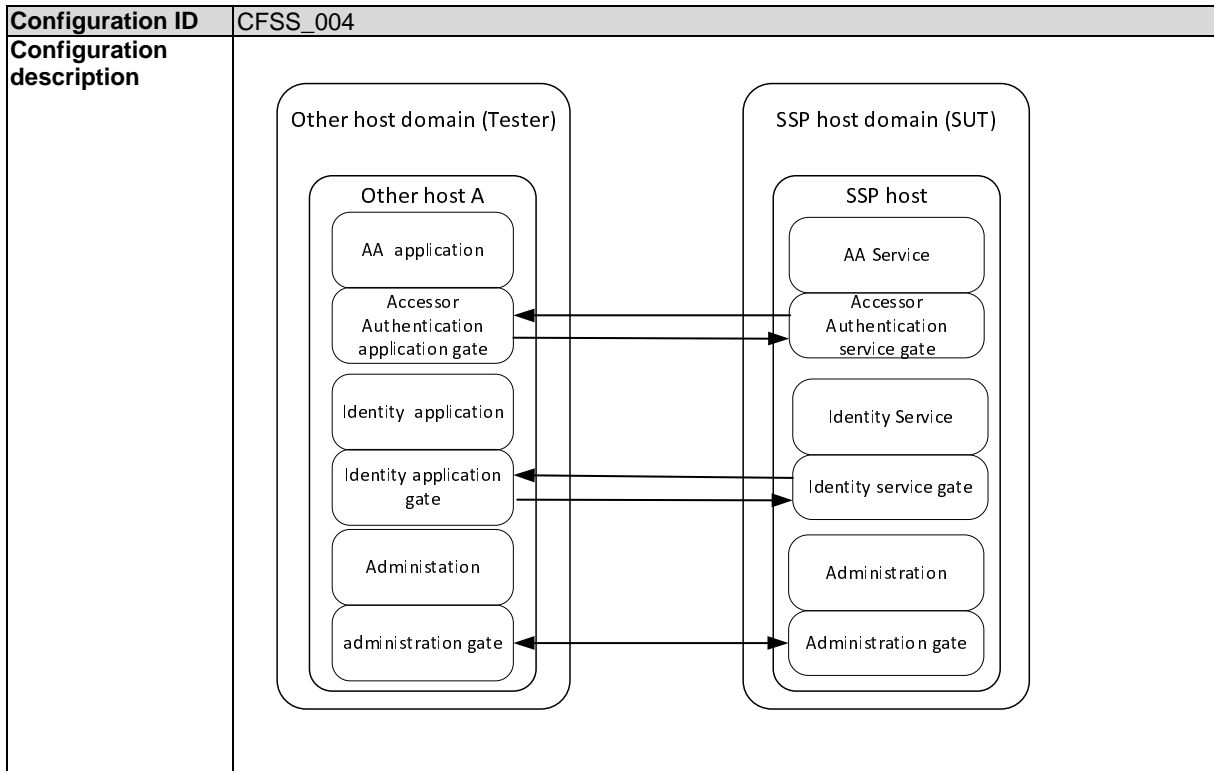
| Configuration ID | CFSS_004 |
|---|---|
| Configuration description | Other host domain (Tester)<br>Other host A<br>AA application<br>Accessor Authentication application gate<br>Identity application<br>Identity application gate<br>Administation<br>administration gate<br>SSP host domain (SUT)<br>SSP host<br>AA Service<br>Accessor Authentication service gate<br>Identity Service<br>Identity service gate<br>Administration<br>Administration gate |